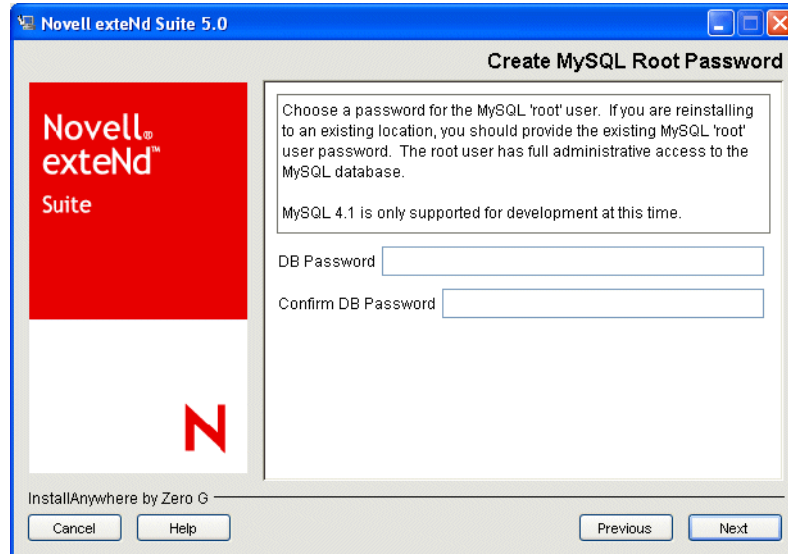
Novell exteNd Suite 5.0

Create MySQL Root Password

Novell® exteNd™ Suite

Choose a password for the MySQL 'root' user. If you are reinstalling to an existing location, you should provide the existing MySQL 'root' user password. The root user has full administrative access to the MySQL database.

MySQL 4.1 is only supported for development at this time.

DB Password

Confirm DB Password

N

InstallAnywhere by Zero G

Cancel

Help

Previous

Next